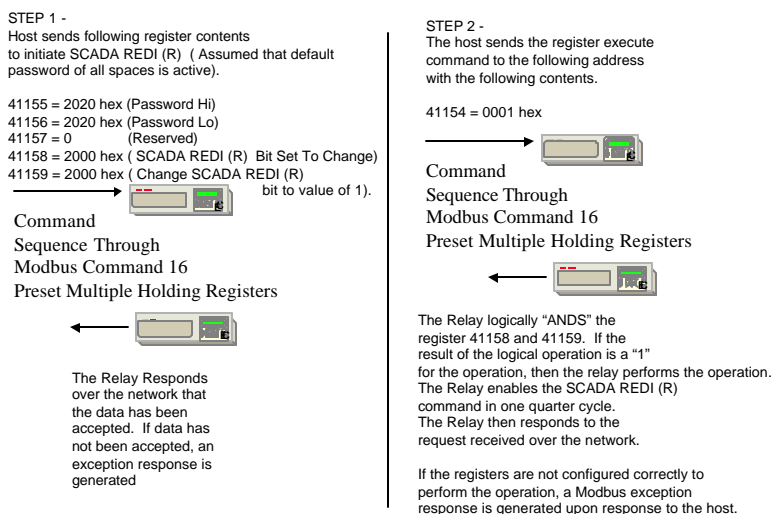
STEP 1 -
Host sends following register contents to initiate SCADA REDI (R) ( Assumed that default password of all spaces is active).

41155 = 2020 hex (Password Hi)
41156 = 2020 hex (Password Lo)
41157 = 0 (Reserved)
41158 = 2000 hex ( SCADA REDI (R) Bit Set To Change)
41159 = 2000 hex ( Change SCADA REDI (R) bit to value of 1).

Command
Sequence Through
Modbus Command 16
Preset Multiple Holding Registers

The Relay Responds over the network that the data has been accepted. If data has not been accepted, an exception response is generated

STEP 2 -
The host sends the register execute command to the following address with the following contents.

41154 = 0001 hex

Command
Sequence Through
Modbus Command 16
Preset Multiple Holding Registers

The Relay logically "ANDS" the register 41158 and 41159. If the result of the logical operation is a "1" for the operation, then the relay performs the operation.
The Relay enables the SCADA REDI (R) command in one quarter cycle.
The Relay then responds to the request received over the network.

If the registers are not configured correctly to perform the operation, a Modbus exception response is generated upon response to the host.